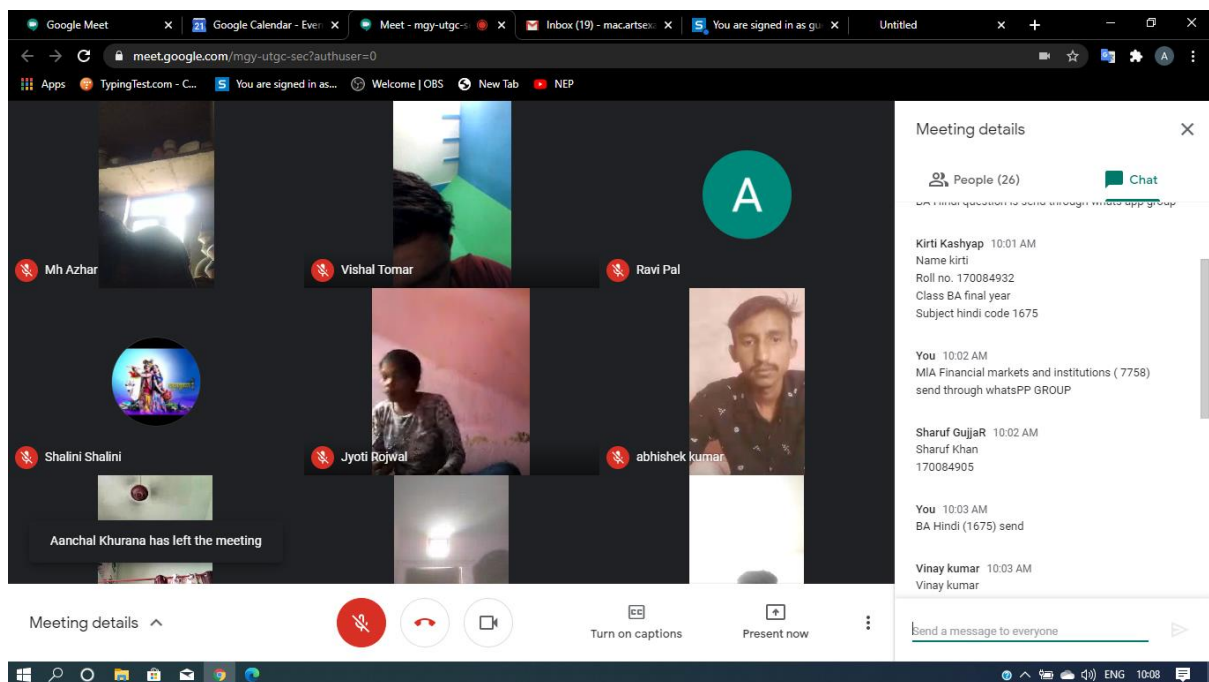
Google Meet ×
21 Google Calendar - Ever ×
Meet - mgy-utgc-s ×
Inbox (19) - mac.artsex ×
You are signed in as gu ×
Untitled ×
+

meet.google.com/mgy-utgc-sec?authuser=0

Apps TypingTest.com - C... You are signed in as... Welcome | OBS New Tab NEP

Mh Azhar
Vishal Tomar
A
Ravi Pal
Shalini Shalini
Jyoti Rojwal
abhishek kumar
Aanchal Khurana has left the meeting

Meeting details ×
People (26)
Chat

BA Hindi question is send through whats app group

Kirti Kashyap 10:01 AM
Name kirti
Roll no. 170084932
Class BA final year
Subject hindi code 1675

You 10:02 AM
MIA Financial markets and institutions ( 7758) send through whatsPP GROUP

Sharuf GujjaR 10:02 AM
Sharuf Khan
170084905

You 10:03 AM
BA Hindi (1675) send

Vinay kumar 10:03 AM
Vinay kumar

Send a message to everyone

Meeting details ^
Turn on captions
Present now

ENG 10:08